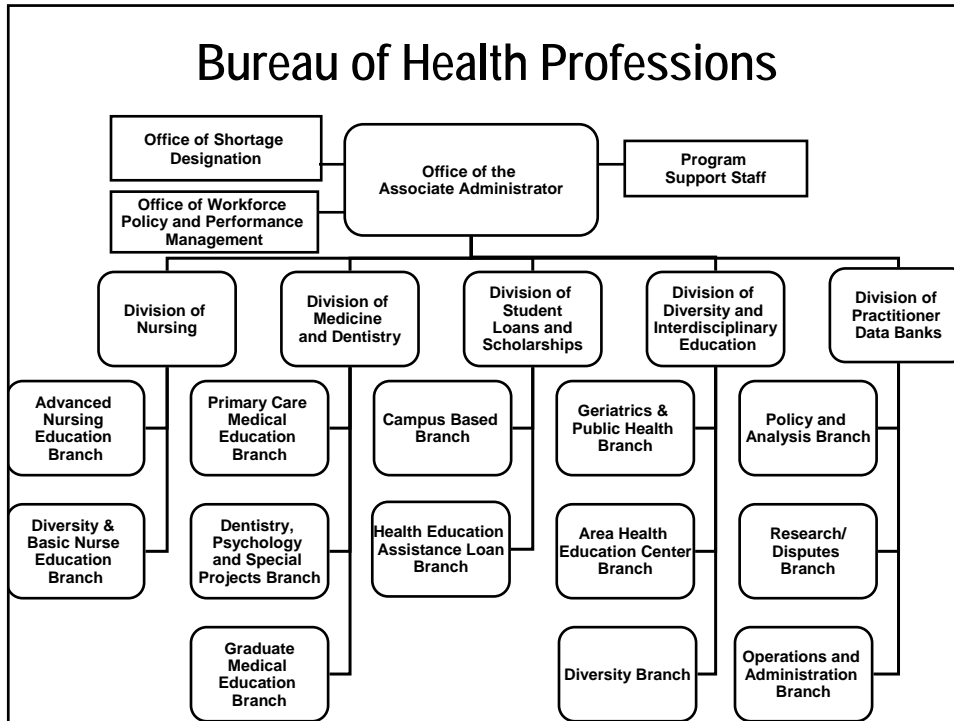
Bureau of Health Professions

Office of Shortage Designation

Office of the Associate Administrator

Program Support Staff

Office of Workforce Policy and Performance Management

Division of Nursing

Division of Medicine and Dentistry

Division of Student Loans and Scholarships

Division of Diversity and Interdisciplinary Education

Division of Practitioner Data Banks

Advanced Nursing Education Branch

Diversity & Basic Nurse Education Branch

Primary Care Medical Education Branch

Dentistry, Psychology and Special Projects Branch

Graduate Medical Education Branch

Campus Based Branch

Health Education Assistance Loan Branch

Geriatrics & Public Health Branch

Area Health Education Center Branch

Diversity Branch

Policy and Analysis Branch

Research/ Disputes Branch

Operations and Administration Branch